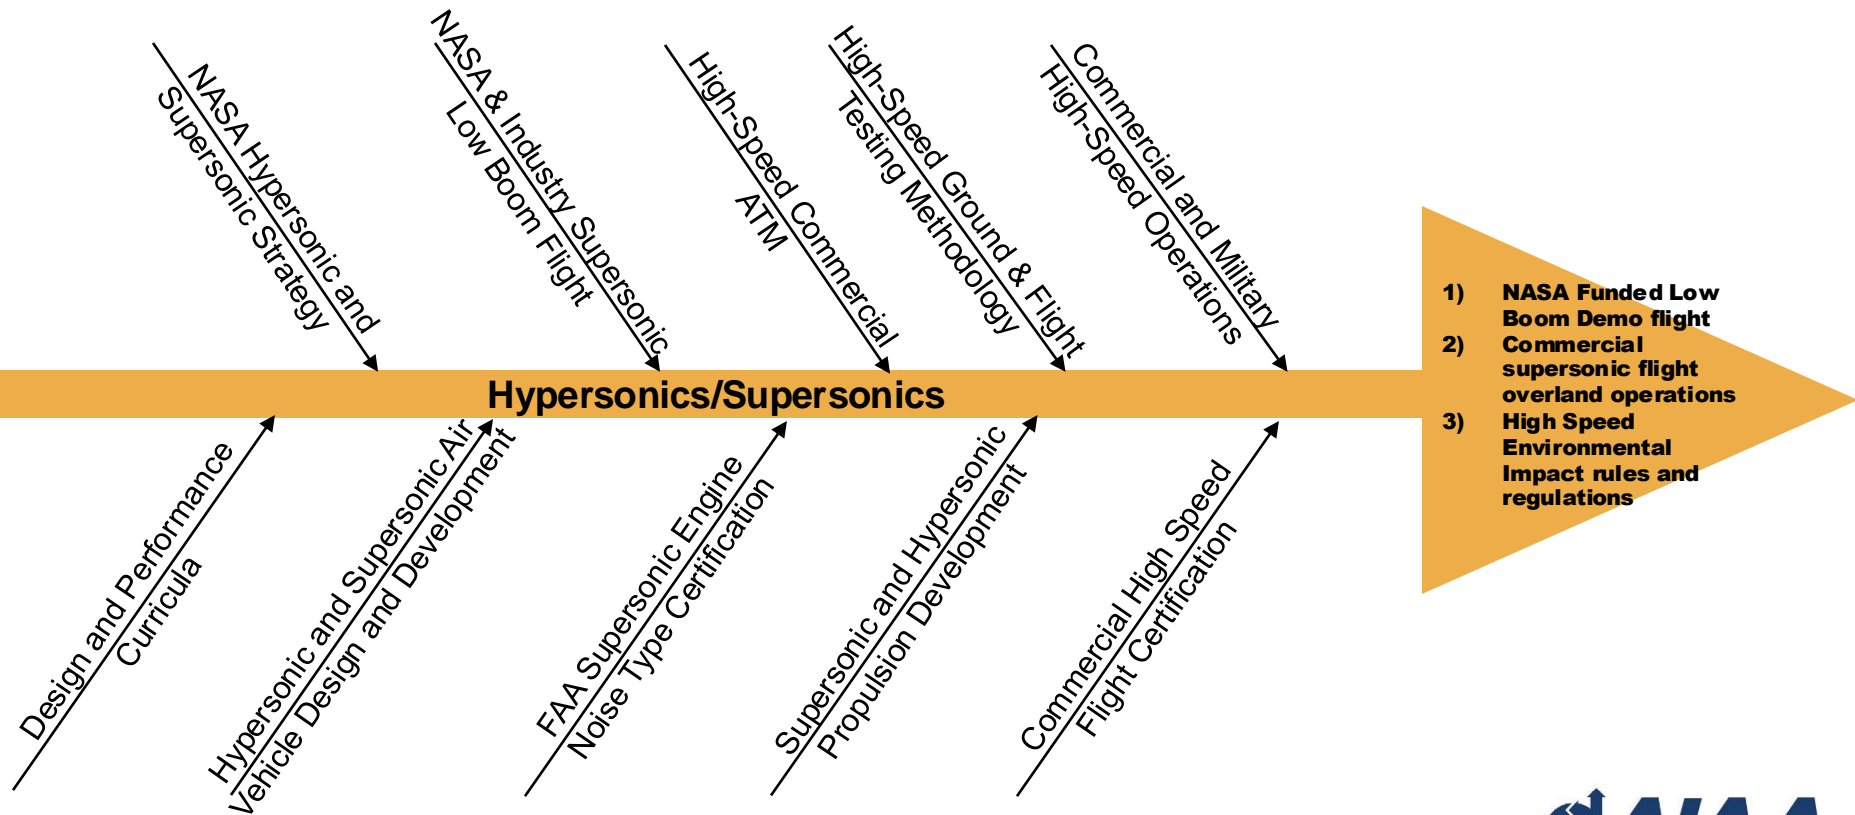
NASA Hypersonic and Supersonic Strategy

NASA & Industry Supersonic Low Boom Flight

High-Speed Commercial ATM

High-Speed Ground & Flight Testing Methodology

Commercial and Military High-Speed Operations

Hypersonics/Supersonics

Design and Performance Curricula

Hypersonic and Supersonic Air Vehicle Design and Development

FAA Supersonic Engine Noise Type Certification

Supersonic and Hypersonic Propulsion Development

Commercial High Speed Flight Certification

1) NASA Funded Low Boom Demo flight
2) Commercial supersonic flight overland operations
3) High Speed Environmental Impact rules and regulations